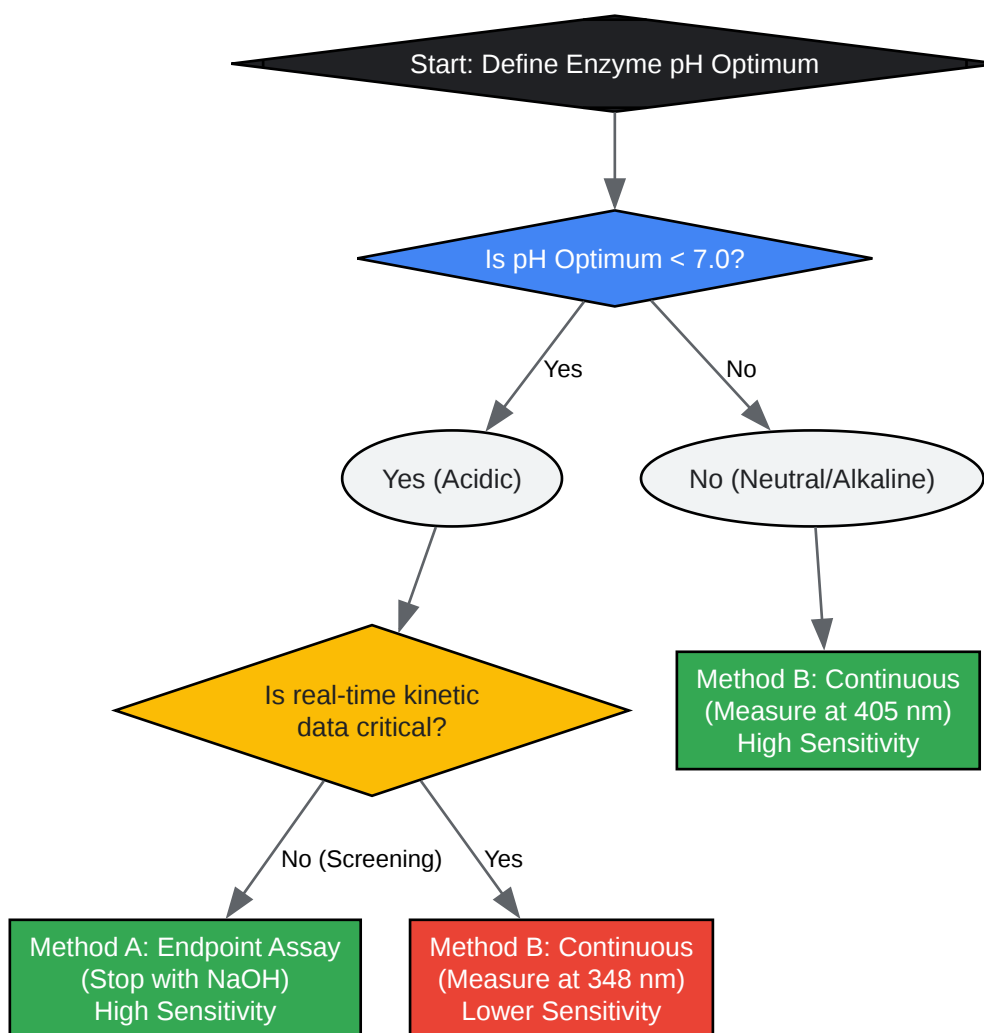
Start: Define Enzyme pH Optimum

Is pH Optimum < 7.0?

Yes

No

Yes (Acidic)

No (Neutral/Alkaline)

Is real-time kinetic data critical?

Method B: Continuous
(Measure at 405 nm)
High Sensitivity

No (Screening)

Yes

Method A: Endpoint Assay
(Stop with NaOH)
High Sensitivity

Method B: Continuous
(Measure at 348 nm)
Lower Sensitivity